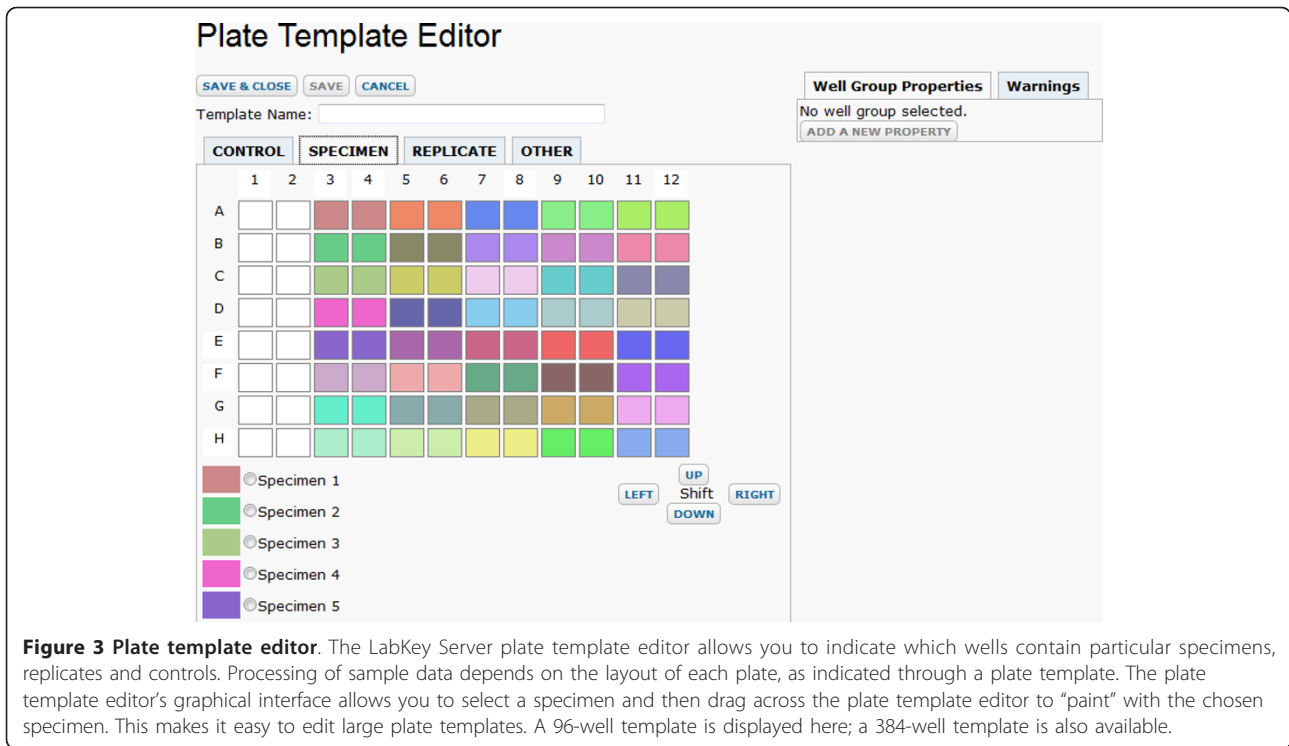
Plate Template Editor

SAVE & CLOSE SAVE CANCEL

Template Name:

CONTROL SPECIMEN REPLICATE OTHER

Well Group Properties Warnings

No well group selected.

ADD A NEW PROPERTY

| | 1 | 2 | 3 | 4 | 5 | 6 | 7 | 8 | 9 | 10 | 11 | 12 |
|---|---|---|---|---|---|---|---|---|---|---|---|---|
| A | | | | | | | | | | | | |
| B | | | | | | | | | | | | |
| C | | | | | | | | | | | | |
| D | | | | | | | | | | | | |
| E | | | | | | | | | | | | |
| F | | | | | | | | | | | | |
| G | | | | | | | | | | | | |
| H | | | | | | | | | | | | |

Specimen 1
Specimen 2
Specimen 3
Specimen 4
Specimen 5

UP
LEFT Shift RIGHT
DOWN

**Figure 3 Plate template editor**. The LabKey Server plate template editor allows you to indicate which wells contain particular specimens, replicates and controls. Processing of sample data depends on the layout of each plate, as indicated through a plate template. The plate template editor's graphical interface allows you to select a specimen and then drag across the plate template editor to "paint" with the chosen specimen. This makes it easy to edit large plate templates. A 96-well template is displayed here; a 384-well template is also available.